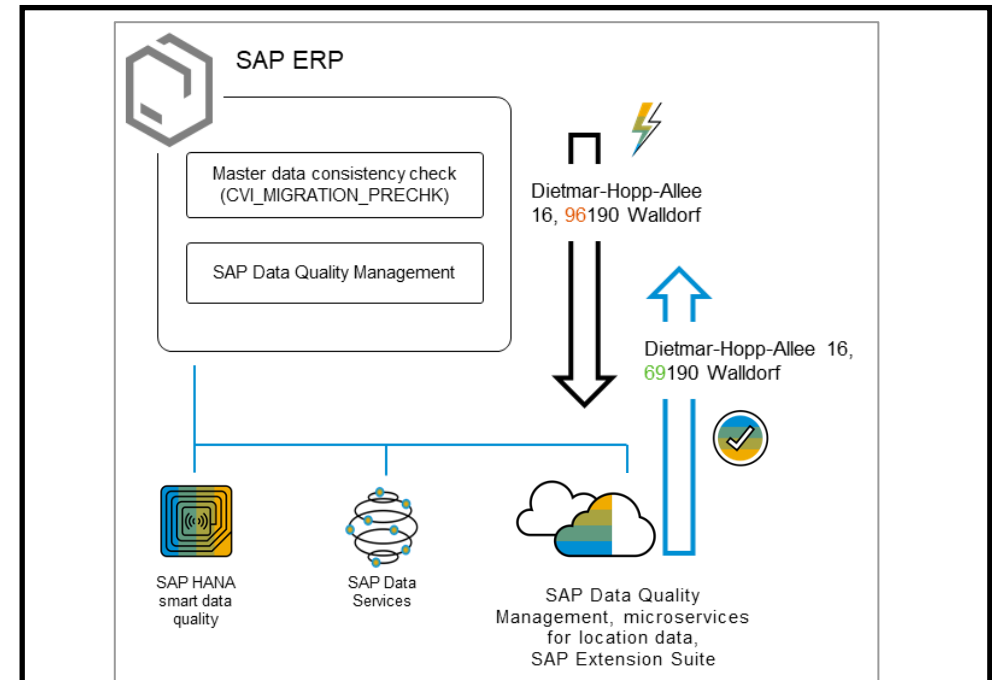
SAP ERP

Master data consistency check (CVI_MIGRATION_PRECHK)

SAP Data Quality Management

Dietmar-Hopp-Allee 16, 96190 Walldorf

Dietmar-Hopp-Allee 16, 69190 Walldorf

SAP HANA smart data quality

SAP Data Services

SAP Data Quality Management, microservices for location data, SAP Extension Suite